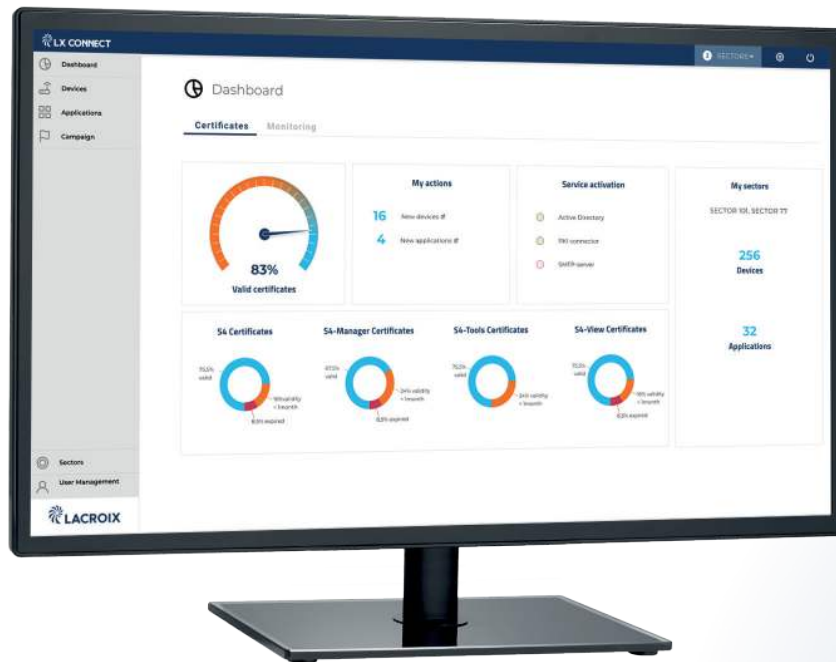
LX CONNECT

SECTORS

Dashboard
Devices
Applications
Campaign

Dashboard

Certificates Monitoring

83%
Valid certificates

My actions
16 New devices
4 New applications

Service activation
Active Directory
PKI connector
SMTP server

My sectors
SECTOR 101, SECTOR 77

256
Devices

32
Applications

S4 Certificates
S4-Manager Certificates
S4-Tools Certificates
S4-View Certificates

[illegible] valid
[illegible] validity < 1month
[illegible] expired

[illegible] valid
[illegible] validity < 1month
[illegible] expired

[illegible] valid
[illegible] validity < 1month

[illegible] valid
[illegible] validity < 1month
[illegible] expired

Sectors
User Management

LACROIX